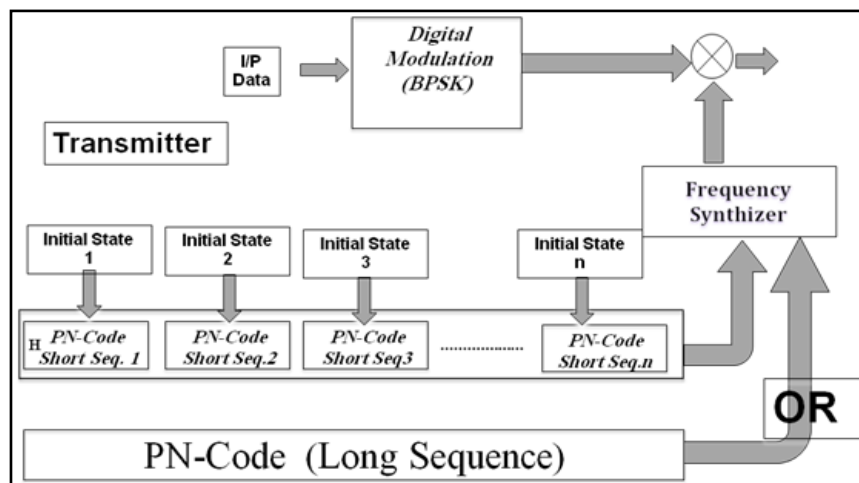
I/P Data

Digital Modulation (BPSK)

Transmitter

Frequency Synthizer

Initial State 1

Initial State 2

Initial State 3

Initial State n

H PN-Code Short Seq. 1

PN-Code Short Seq.2

PN-Code Short Seq3

....................

PN-Code Short Seq.n

OR

PN-Code (Long Sequence)